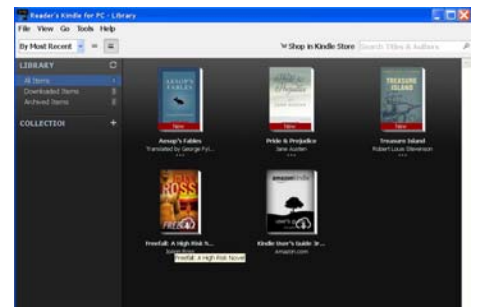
Reader's Kindle for PC - Library

File View Go Tools Help

By Most Recent

Shop in Kindle Store

Search Titles & Authors

LIBRARY

All Items

Downloaded Items 5

Archived Items 5

COLLECTIONS +

AESOP'S FABLES

New

Aesop's Fables

Translated by George Fyl...

Pride & Prejudice

New

Pride & Prejudice

Jane Austen

TREASURE ISLAND

New

Treasure Island

Robert Louis Stevenson

ROSS

FREEFALL

Freefall: A High Risk N...

Freefall: A High Risk Novel

amazonkindle

User's Guide

Kindle User's Guide 3r...

amazon.com